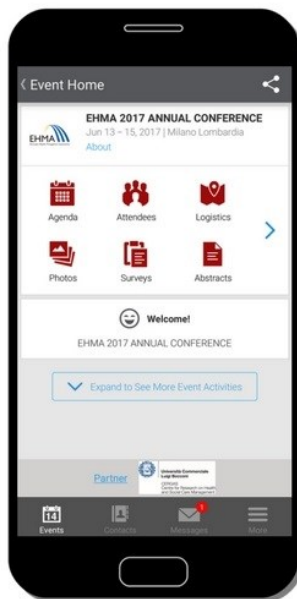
Event Home

EHMA

EHMA 2017 ANNUAL CONFERENCE
Jun 13 – 15, 2017 | Milano Lombardia
About

Agenda
Attendees
Logistics
Photos
Surveys
Abstracts

Welcome!
EHMA 2017 ANNUAL CONFERENCE

Expand to See More Event Activities

Partner
Università Commerciale Luigi Bocconi
CERGAS
Centre for Research on Health and Social Care Management

14
Events
Contacts
1
Messages
More